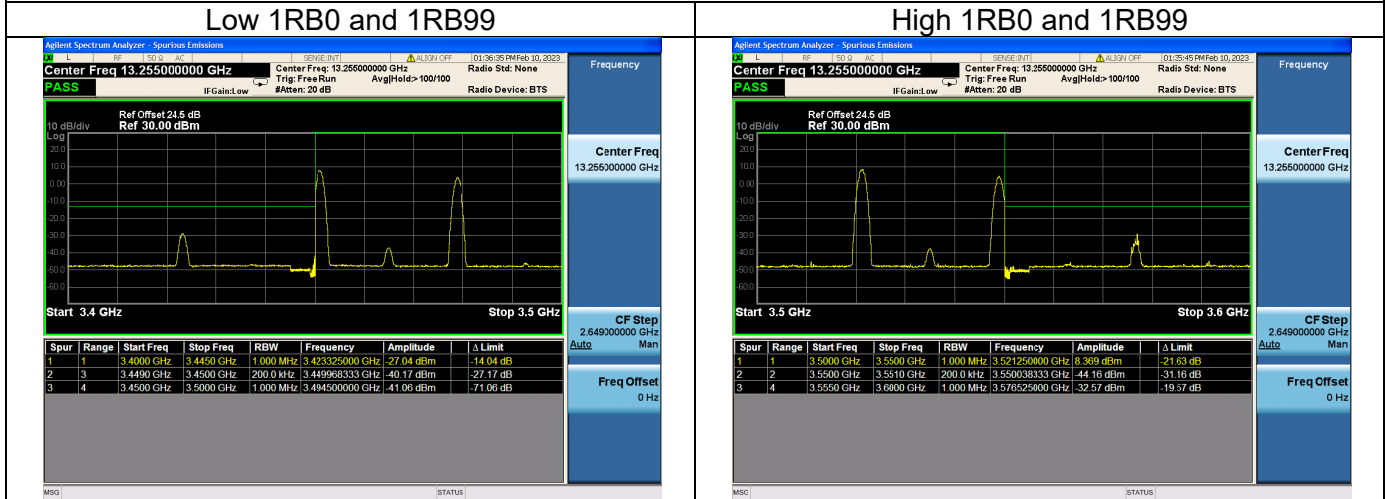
| Low 1RB0 and 1RB99 | High 1RB0 and 1RB99 |
|---|---|

Agilent Spectrum Analyzer - Spurious Emissions
L RF 50 Ω AC SENSE:INT ALIGN OFF 01:36:35 PM Feb 10, 2023
Center Freq 13.255000000 GHz
Center Freq: 13.255000000 GHz
Trig: Free Run Avg|Hold:> 100/100
#Atten: 20 dB
IFGain:Low
Radio Std: None
Radio Device: BTS
PASS
Frequency
Ref Offset 24.5 dB
10 dB/div Ref 30.00 dBm
Log
20.0
10.0
0.00
-10.0
-20.0
-30.0
-40.0
-50.0
-60.0
Start 3.4 GHz
Stop 3.5 GHz
Center Freq
13.255000000 GHz
CF Step
2.649000000 GHz
Auto Man
Freq Offset
0 Hz

| Spur | Range | Start Freq | Stop Freq | RBW | Frequency | Amplitude | Δ Limit |
|---|---|---|---|---|---|---|---|
| 1 | 1 | 3.4000 GHz | 3.4450 GHz | 1.000 MHz | 3.423325000 GHz | -27.04 dBm | -14.04 dB |
| 2 | 3 | 3.4490 GHz | 3.4500 GHz | 200.0 kHz | 3.449968333 GHz | -40.17 dBm | -27.17 dB |
| 3 | 4 | 3.4500 GHz | 3.5000 GHz | 1.000 MHz | 3.494500000 GHz | -41.06 dBm | -71.06 dB |

MSG STATUS

Agilent Spectrum Analyzer - Spurious Emissions
L RF 50 Ω AC SENSE:INT ALIGN OFF 01:35:45 PM Feb 10, 2023
Center Freq 13.255000000 GHz
Center Freq: 13.255000000 GHz
Trig: Free Run Avg|Hold:> 100/100
#Atten: 20 dB
IFGain:Low
Radio Std: None
Radio Device: BTS
PASS
Frequency
Ref Offset 24.5 dB
10 dB/div Ref 30.00 dBm
Log
20.0
10.0
0.00
-10.0
-20.0
-30.0
-40.0
-50.0
-60.0
Start 3.5 GHz
Stop 3.6 GHz
Center Freq
13.255000000 GHz
CF Step
2.649000000 GHz
Auto Man
Freq Offset
0 Hz

| Spur | Range | Start Freq | Stop Freq | RBW | Frequency | Amplitude | Δ Limit |
|---|---|---|---|---|---|---|---|
| 1 | 1 | 3.5000 GHz | 3.5500 GHz | 1.000 MHz | 3.521250000 GHz | 8.369 dBm | -21.63 dB |
| 2 | 2 | 3.5500 GHz | 3.5510 GHz | 200.0 kHz | 3.550038333 GHz | -44.16 dBm | -31.16 dB |
| 3 | 4 | 3.5550 GHz | 3.6000 GHz | 1.000 MHz | 3.576525000 GHz | -32.57 dBm | -19.57 dB |

MSG STATUS